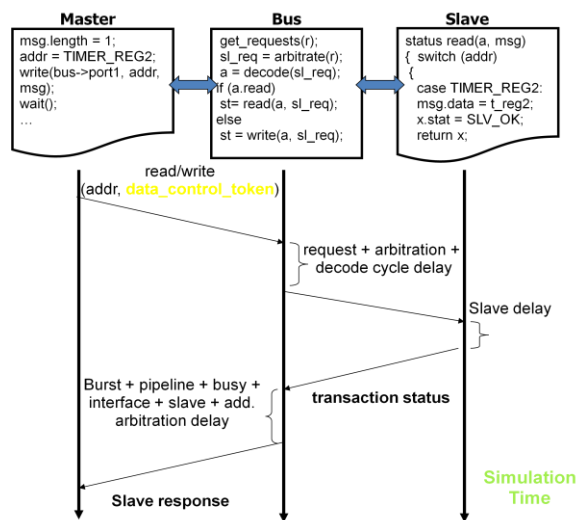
Master

msg.length = 1;
addr = TIMER_REG2;
write(bus->port1, addr, msg);
wait();
…

Bus

get_requests(r);
sl_req = arbitrate(r);
a = decode(sl_req);
if (a.read)
st= read(a, sl_req);
else
st = write(a, sl_req);

Slave

status read(a, msg)
{ switch (addr)
{
case TIMER_REG2:
msg.data = t_reg2;
x.stat = SLV_OK;
return x;

read/write
(addr, data_control_token)

request + arbitration + decode cycle delay

Slave delay

Burst + pipeline + busy + interface + slave + add. arbitration delay

transaction status

Slave response

Simulation Time